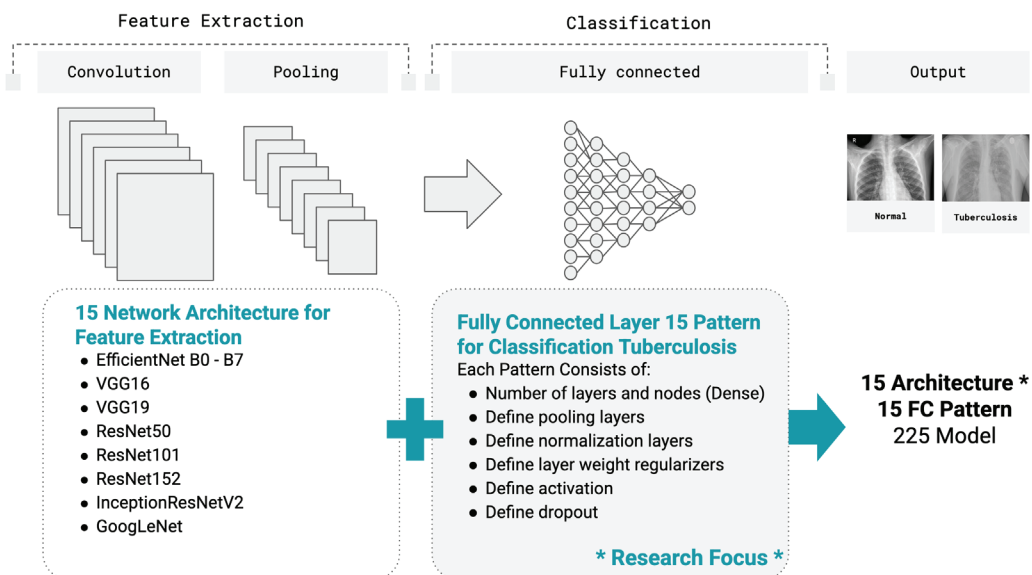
Feature Extraction

Classification

Convolution

Pooling

Fully connected

Output

Normal

Tuberculosis

15 Network Architecture for Feature Extraction
- EfficientNet B0 - B7
- VGG16
- VGG19
- ResNet50
- ResNet101
- ResNet152
- InceptionResNetV2
- GoogLeNet

Fully Connected Layer 15 Pattern for Classification Tuberculosis
Each Pattern Consists of:
- Number of layers and nodes (Dense)
- Define pooling layers
- Define normalization layers
- Define layer weight regularizers
- Define activation
- Define dropout

* Research Focus *

15 Architecture *
15 FC Pattern
225 Model